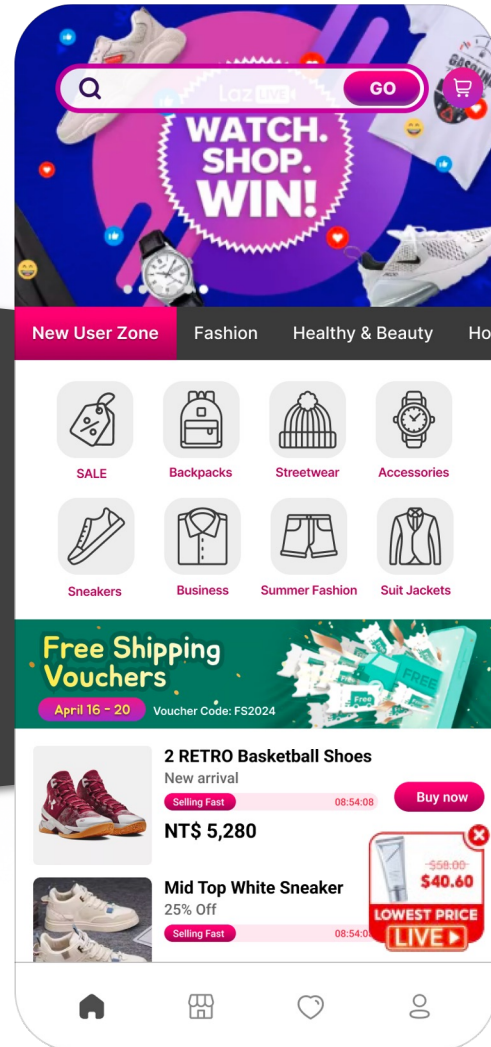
Laz LIVE
GO
WATCH. SHOP. WIN!

New User Zone
Fashion
Healthy & Beauty
Ho

SALE
Backpacks
Streetwear
Accessories
Sneakers
Business
Summer Fashion
Suit Jackets

Free Shipping Vouchers
April 16 - 20
Voucher Code: FS2024
FREE
Free

2 RETRO Basketball Shoes
New arrival
Selling Fast
08:54:08
Buy now
NT$ 5,280

Mid Top White Sneaker
25% Off
Selling Fast
08:54:0

$58.00
$40.60
LOWEST PRICE
LIVE